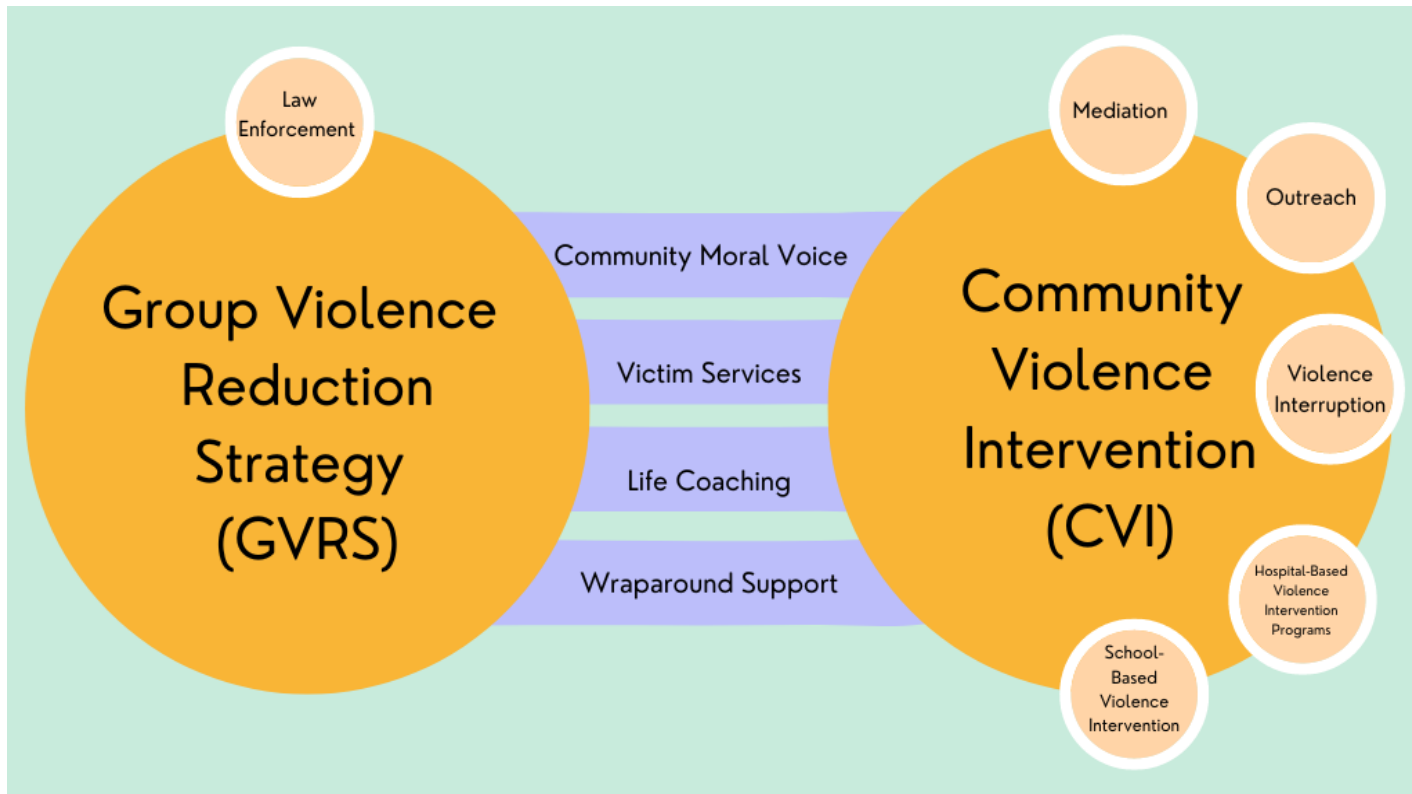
Law Enforcement

Group Violence Reduction Strategy (GVRS)

Community Moral Voice

Victim Services

Life Coaching

Wraparound Support

Mediation

Outreach

Community Violence Intervention (CVI)

Violence Interruption

Hospital-Based Violence Intervention Programs

School-Based Violence Intervention